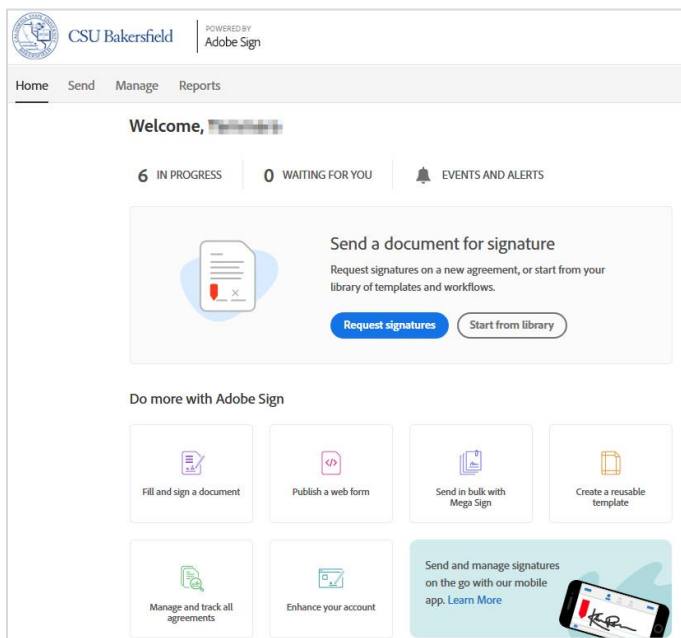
CSU Bakersfield

POWERED BY
Adobe Sign

Home Send Manage Reports

Welcome, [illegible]

6 IN PROGRESS

0 WAITING FOR YOU

EVENTS AND ALERTS

Send a document for signature

Request signatures on a new agreement, or start from your library of templates and workflows.

Request signatures

Start from library

Do more with Adobe Sign

Fill and sign a document

Publish a web form

Send in bulk with Mega Sign

Create a reusable template

Manage and track all agreements

Enhance your account

Send and manage signatures on the go with our mobile app. Learn More